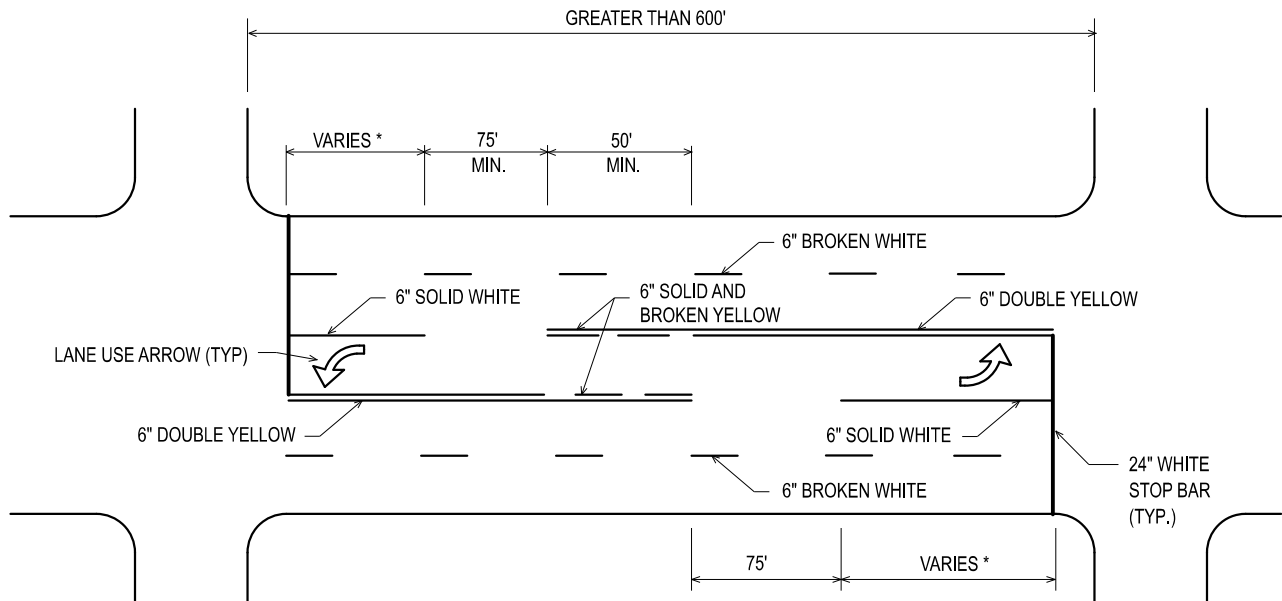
GREATER THAN 600'

VARIES *

75'
MIN.

50'
MIN.

6" BROKEN WHITE

6" SOLID WHITE

6" SOLID AND
BROKEN YELLOW

6" DOUBLE YELLOW

LANE USE ARROW (TYP)

6" DOUBLE YELLOW

6" SOLID WHITE

24" WHITE
STOP BAR
(TYP.)

6" BROKEN WHITE

75'

VARIES *